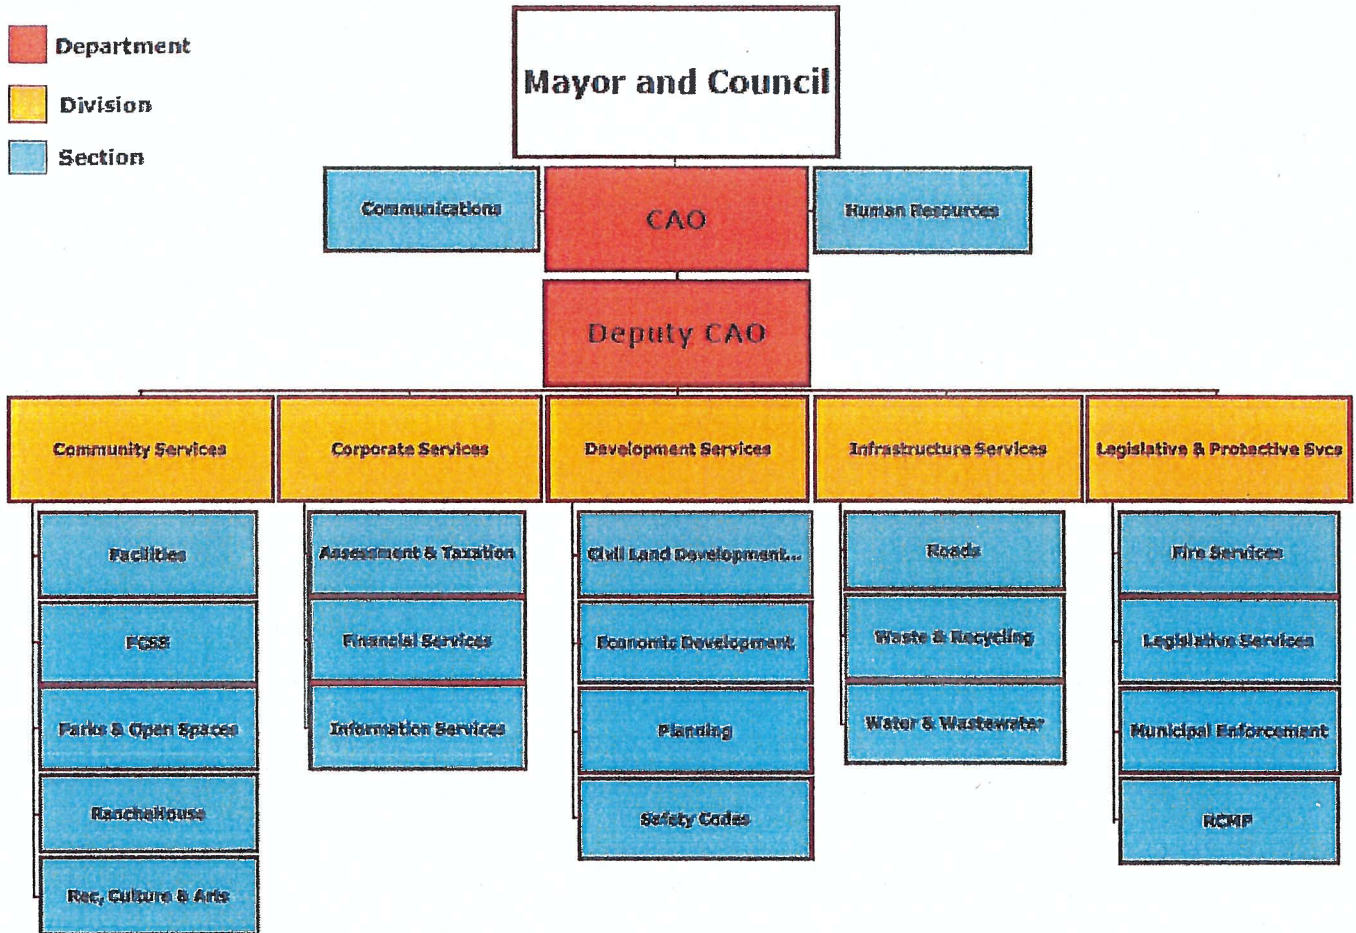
Department

Division

Section

Mayor and Council

Communications

CAO

Human Resources

Deputy CAO

Community Services

Corporate Services

Development Services

Infrastructure Services

Legislative & Protective Svcs

Facilities

FCSS

Parks & Open Spaces

Ranchehouse

Rec, Culture & Arts

Assessment & Taxation

Financial Services

Information Services

Civil Land Development...

Economic Development

Planning

Safety Codes

Roads

Waste & Recycling

Water & Wastewater

Fire Services

Legislative Services

Municipal Enforcement

RCMP